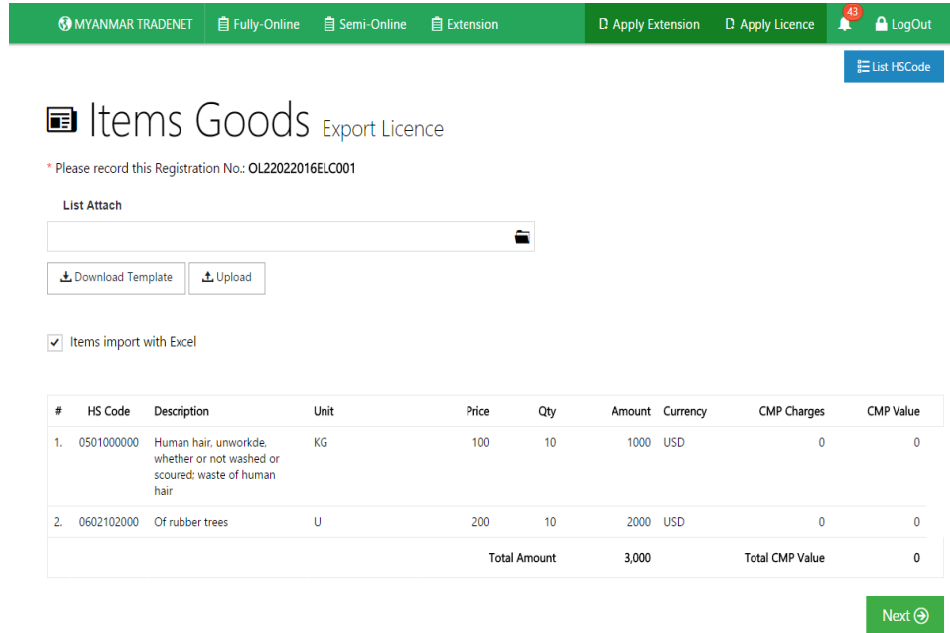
MYANMAR TRADENET Fully-Online Semi-Online Extension Apply Extension Apply Licence 43 LogOut

List HSCode

Items Goods Export Licence

* Please record this Registration No.: OL22022016ELC001

List Attach

Download Template Upload

Items import with Excel

| # | HS Code | Description | Unit | Price | Qty | Amount | Currency | CMP Charges | CMP Value |
|---|---|---|---|---|---|---|---|---|---|
| 1. | 0501000000 | Human hair, unworkde, whether or not washed or scoured; waste of human hair | KG | 100 | 10 | 1000 | USD | 0 | 0 |
| 2. | 0602102000 | Of rubber trees | U | 200 | 10 | 2000 | USD | 0 | 0 |
| | | | | | Total Amount | 3,000 | | Total CMP Value | 0 |

Next